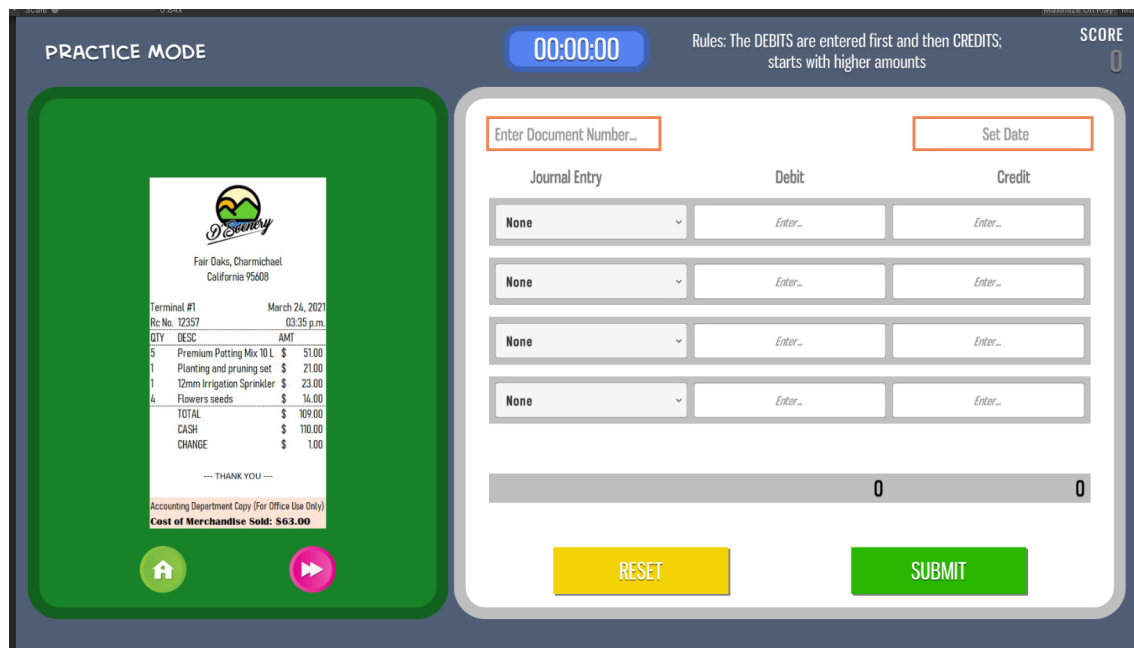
Scale 0.84x Maximize On Play

PRACTICE MODE

00:00:00

Rules: The DEBITS are entered first and then CREDITS; starts with higher amounts

SCORE
0

D'Scenery

Fair Oaks, Charmichael
California 95608

Terminal #1 March 24, 2021
Rc No. 12357 03:35 p.m.

| QTY | DESC | AMT |
|---|---|---|
| 5 | Premium Potting Mix 10 L | \$ 51.00 |
| 1 | Planting and pruning set | \$ 21.00 |
| 1 | 12mm Irrigation Sprinkler | \$ 23.00 |
| 4 | Flowers seeds | \$ 14.00 |
| | TOTAL | \$ 109.00 |
| | CASH | \$ 110.00 |
| | CHANGE | \$ 1.00 |

--- THANK YOU ---

Accounting Department Copy (For Office Use Only)
Cost of Merchandise Sold: $63.00

Enter Document Number...

Set Date

| Journal Entry | Debit | Credit |
|---|---|---|
| None | Enter... | Enter... |
| None | Enter... | Enter... |
| None | Enter... | Enter... |
| None | Enter... | Enter... |
| | 0 | 0 |

RESET

SUBMIT